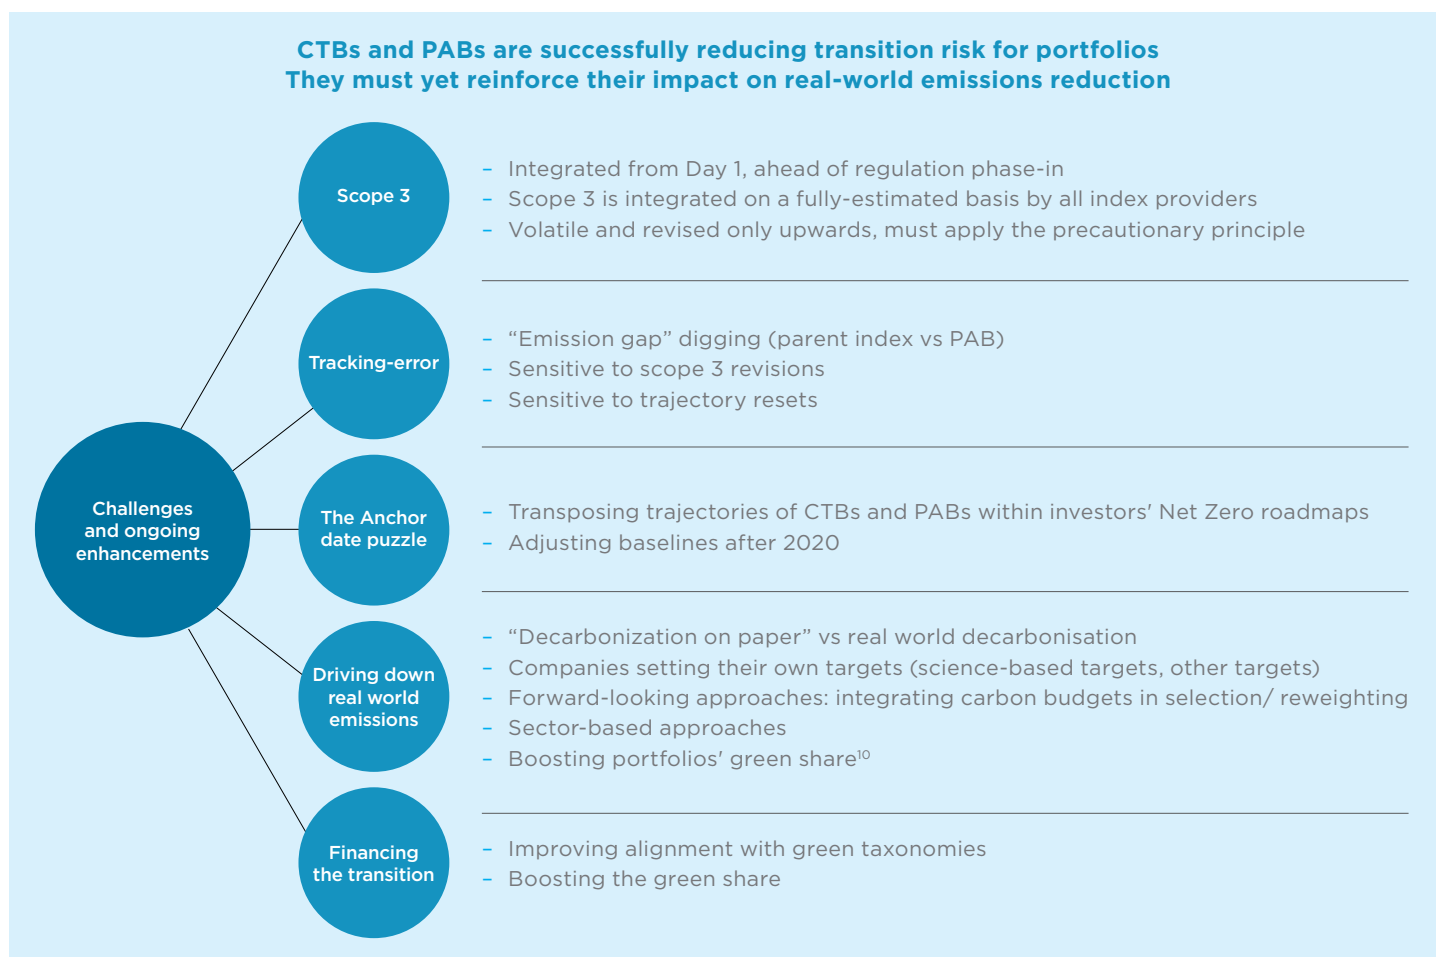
CTBs and PABs are successfully reducing transition risk for portfolios
They must yet reinforce their impact on real-world emissions reduction

Challenges and ongoing enhancements

Scope 3

- Integrated from Day 1, ahead of regulation phase-in
- Scope 3 is integrated on a fully-estimated basis by all index providers
- Volatile and revised only upwards, must apply the precautionary principle

Tracking-error

- “Emission gap” digging (parent index vs PAB)
- Sensitive to scope 3 revisions
- Sensitive to trajectory resets

The Anchor date puzzle

- Transposing trajectories of CTBs and PABs within investors' Net Zero roadmaps
- Adjusting baselines after 2020

Driving down real world emissions

- “Decarbonization on paper” vs real world decarbonisation
- Companies setting their own targets (science-based targets, other targets)
- Forward-looking approaches: integrating carbon budgets in selection/ reweighting
- Sector-based approaches
- Boosting portfolios' green share$^{10}$

Financing the transition

- Improving alignment with green taxonomies
- Boosting the green share